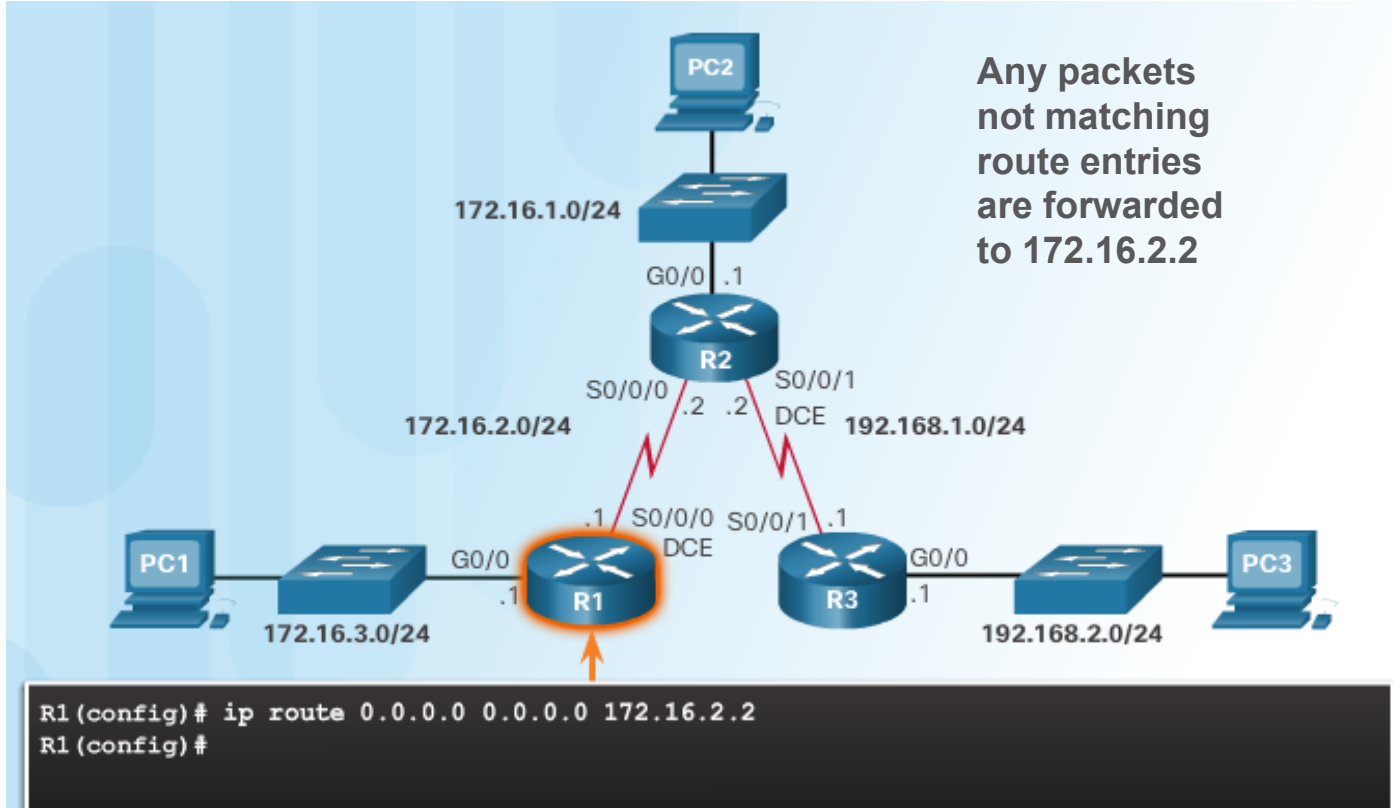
PC2

Any packets not matching route entries are forwarded to 172.16.2.2

172.16.1.0/24

G0/0 .1

R2

S0/0/0 .2

.2 S0/0/1 DCE

172.16.2.0/24

192.168.1.0/24

.1 S0/0/0 DCE

S0/0/1 .1

PC1

G0/0 .1

R1

R3

G0/0 .1

PC3

172.16.3.0/24

192.168.2.0/24

R1(config)# ip route 0.0.0.0 0.0.0.0 172.16.2.2
R1(config)#